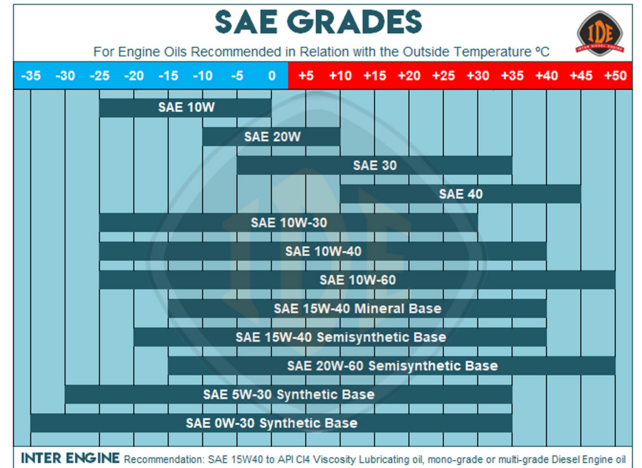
SAE GRADES

For Engine Oils Recommended in Relation with the Outside Temperature ºC

IDE

| -35 | -30 | -25 | -20 | -15 | -10 | -5 | 0 | +5 | +10 | +15 | +20 | +25 | +30 | +35 | +40 | +45 | +50 |
|---|---|---|---|---|---|---|---|---|---|---|---|---|---|---|---|---|---|

SAE 10W

SAE 20W

SAE 30

SAE 40

SAE 10W-30

SAE 10W-40

SAE 10W-60

SAE 15W-40 Mineral Base

SAE 15W-40 Semisynthetic Base

SAE 20W-60 Semisynthetic Base

SAE 5W-30 Synthetic Base

SAE 0W-30 Synthetic Base

INTER ENGINE Recommendation: SAE 15W40 to API CI4 Viscosity Lubricating oil, mono-grade or multi-grade Diesel Engine oil